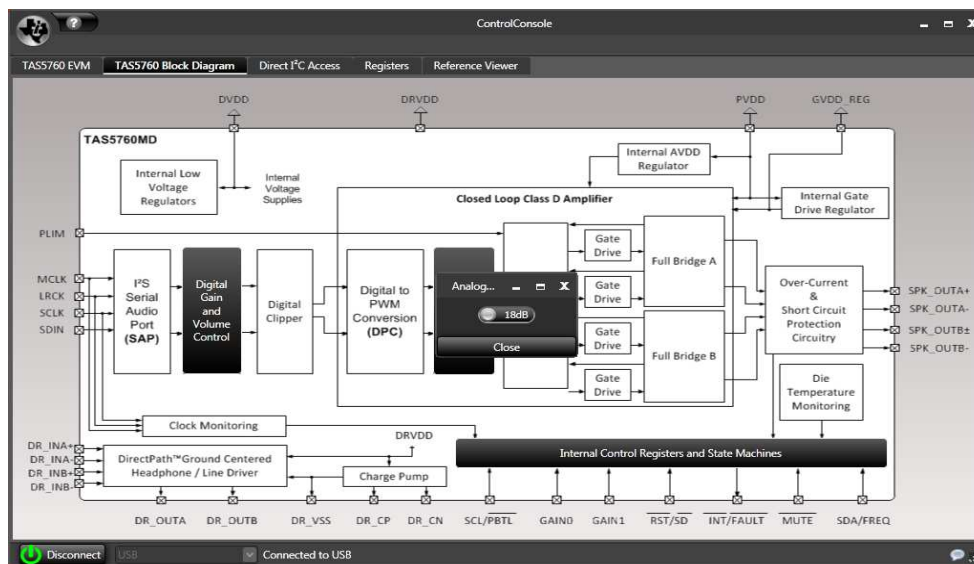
ControlConsole

TAS5760 EVM | TAS5760 Block Diagram | Direct I²C Access | Registers | Reference Viewer

DVDD DRVDD PVDD GVDD_REG

TAS5760MD

Internal Low Voltage Regulators

Internal Voltage Supplies

Internal AVDD Regulator

Closed Loop Class D Amplifier

Internal Gate Drive Regulator

PLIM

MCLK
LRCK
SCLK
SDIN

I²S Serial Audio Port (SAP)

Digital Gain and Volume Control

Digital Clipper

Digital to PWM Conversion (DPC)

Analog...

18dB

Close

Gate Drive

Gate Drive

Gate Drive

Gate Drive

Full Bridge A

Full Bridge B

Over-Current & Short Circuit Protection Circuitry

SPK_OUTA+
SPK_OUTA-
SPK_OUTB±
SPK_OUTB-

Die Temperature Monitoring

Clock Monitoring

DRVDD

DR_INA+
DR_INA-
DR_INB+
DR_INB-

DirectPath™Ground Centered Headphone / Line Driver

Charge Pump

Internal Control Registers and State Machines

DR_OUTA DR_OUTB DR_VSS DR_CP DR_CN SCL/$\overline{PBTL}$ GAIN0 GAIN1 $\overline{RST/SD}$ $\overline{INT/FAULT}$ $\overline{MUTE}$ SDA/FREQ

Disconnect USB Connected to USB